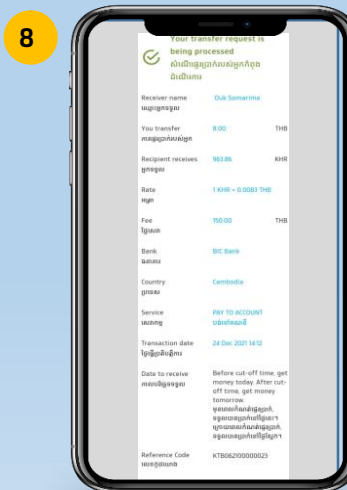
8

Your transfer request is being processed
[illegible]

Receiver name
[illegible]
Ouk Somarima

You transfer
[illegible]
8.00 THB

Recipient receives
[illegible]
963.86 KHR

Rate
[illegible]
1 KHR = 0.0083 THB

Fee
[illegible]
150.00 THB

Bank
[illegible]
BIC Bank

Country
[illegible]
Cambodia

Service
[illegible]
PAY TO ACCOUNT
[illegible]

Transaction date
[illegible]
24 Dec 2021 14:12

Date to receive
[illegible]
Before cut-off time, get money today. After cut-off time, get money tomorrow.
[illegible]

Reference Code
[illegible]
KTB062100000023